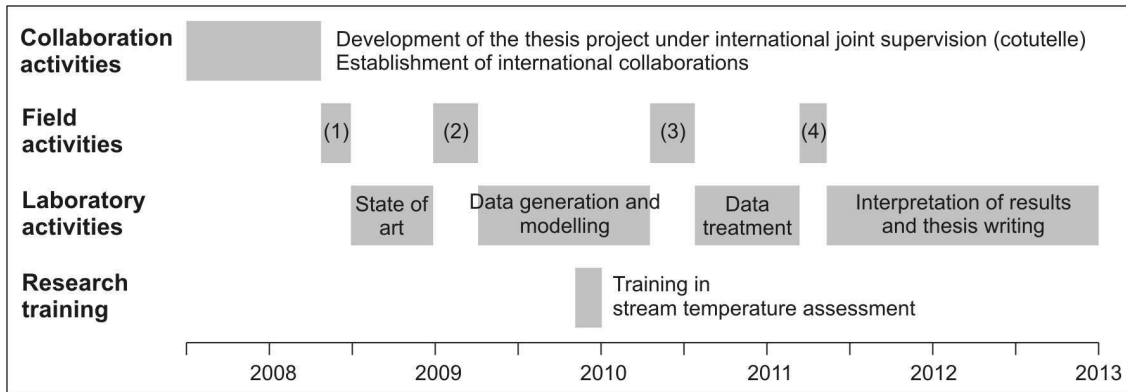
Collaboration activities

Development of the thesis project under international joint supervision (cotutelle)
Establishment of international collaborations

Field activities

(1)

(2)

(3)

(4)

Laboratory activities

State of art

Data generation and modelling

Data treatment

Interpretation of results and thesis writing

Research training

Training in stream temperature assessment

2008

2009

2010

2011

2012

2013